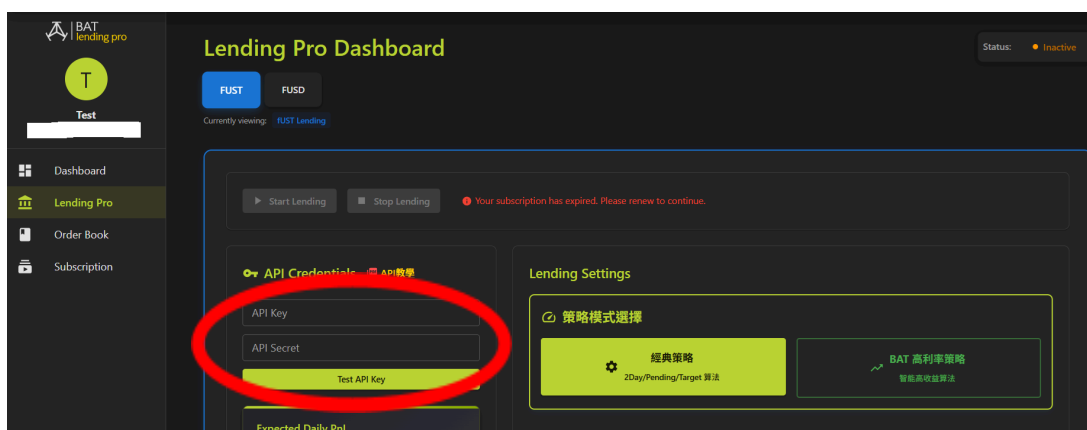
BAT
lending pro

T

Test

Dashboard

Lending Pro

Order Book

Subscription

Lending Pro Dashboard

FUST

FUSD

Currently viewing: fUST Lending

Status: Inactive

Start Lending

Stop Lending

Your subscription has expired. Please renew to continue.

API Credentials API教學

API Key

API Secret

Test API Key

Expected Daily PnL

Lending Settings

策略模式選擇

經典策略
2Day/Pending/Target 算法

BAT 高利率策略
智能高收益算法